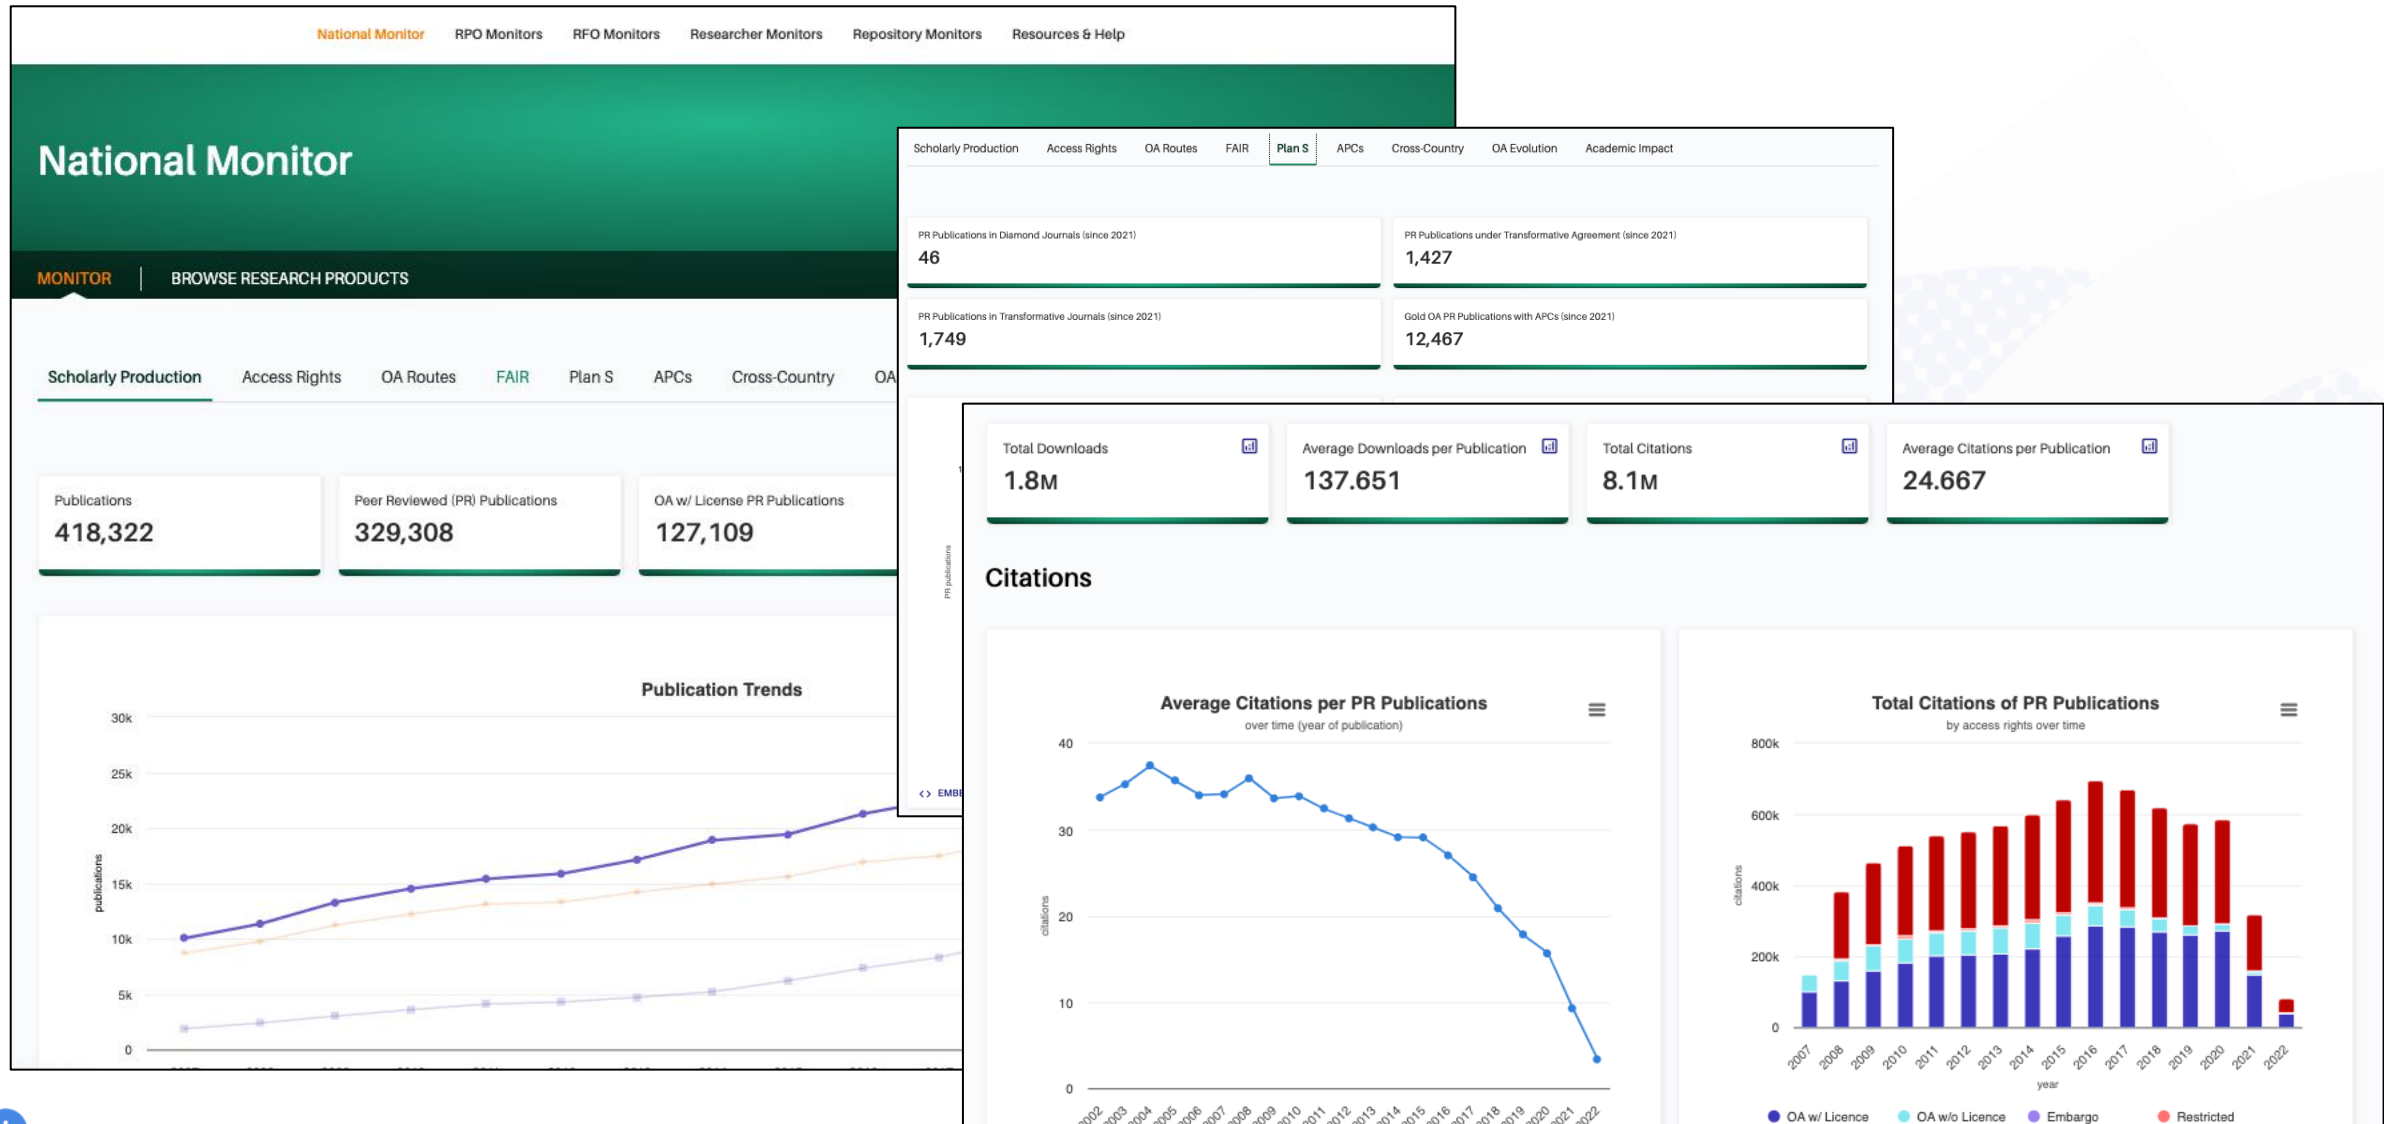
National Monitor RPO Monitors RFO Monitors Researcher Monitors Repository Monitors Resources & Help

National Monitor

MONITOR | BROWSE RESEARCH PRODUCTS

Scholarly Production Access Rights OA Routes FAIR Plan S APCs Cross-Country OA

Publications
418,322

Peer Reviewed (PR) Publications
329,308

OA w/ License PR Publications
127,109

Publication Trends

30k
25k
20k
15k
10k
5k
0

publications

Scholarly Production Access Rights OA Routes FAIR Plan S APCs Cross-Country OA Evolution Academic Impact

PR Publications in Diamond Journals (since 2021)
46

PR Publications under Transformative Agreement (since 2021)
1,427

PR Publications in Transformative Journals (since 2021)
1,749

Gold OA PR Publications with APCs (since 2021)
12,467

PR publications

<> EMBE

Total Downloads
1.8M

Average Downloads per Publication
137.651

Total Citations
8.1M

Average Citations per Publication
24.667

Citations

Average Citations per PR Publications
over time (year of publication)

40
30
20
10
0

citations

2002 2003 2004 2005 2006 2007 2008 2009 2010 2011 2012 2013 2014 2015 2016 2017 2018 2019 2020 2021 2022

Total Citations of PR Publications
by access rights over time

800k
600k
400k
200k
0

citations

2007 2008 2009 2010 2011 2012 2013 2014 2015 2016 2017 2018 2019 2020 2021 2022

year

OA w/ Licence OA w/o Licence Embargo Restricted